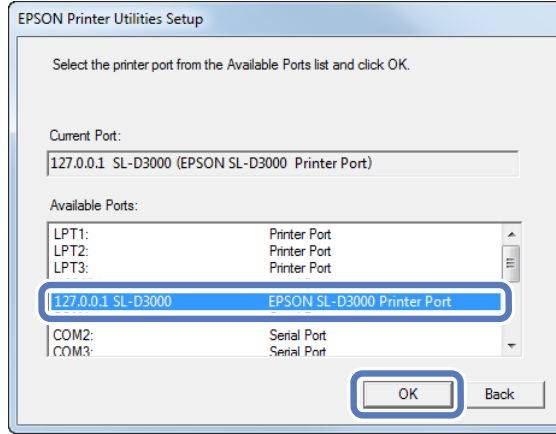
EPSON Printer Utilities Setup

Select the printer port from the Available Ports list and click OK.

Current Port:

127.0.0.1 SL-D3000 (EPSON SL-D3000 Printer Port)

Available Ports:

| | |
|---|---|
| LPT1: | Printer Port |
| LPT2: | Printer Port |
| LPT3: | Printer Port |
| 127.0.0.1 SL-D3000 | EPSON SL-D3000 Printer Port |
| COM2: | Serial Port |
| COM3: | Serial Port |

OK

Back